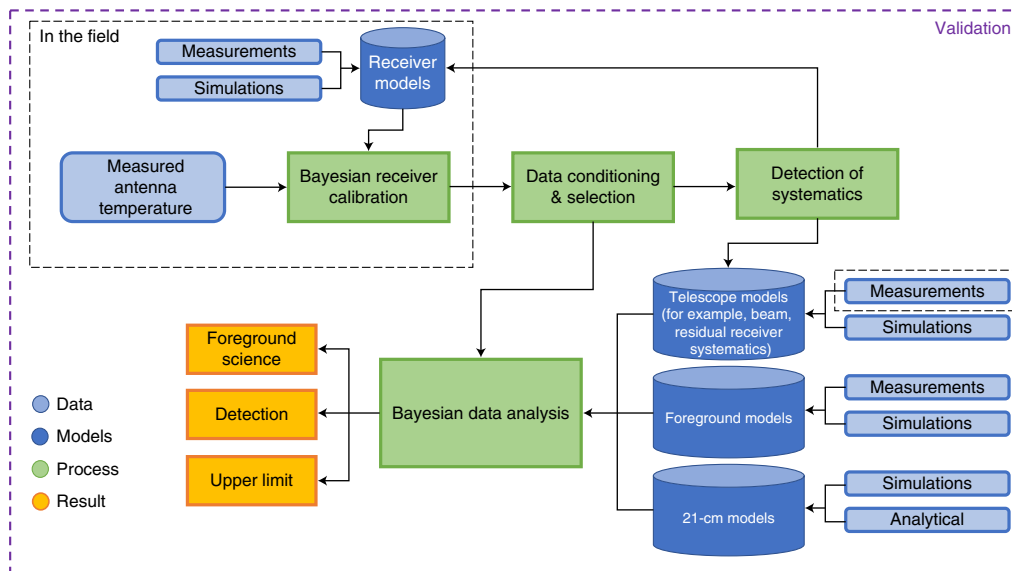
Validation

In the field

Measurements

Simulations

Receiver models

Measured antenna temperature

Bayesian receiver calibration

Data conditioning & selection

Detection of systematics

Telescope models (for example, beam, residual receiver systematics)

Measurements

Simulations

Foreground science

Detection

Upper limit

Bayesian data analysis

Foreground models

Measurements

Simulations

21-cm models

Simulations

Analytical

Data

Models

Process

Result